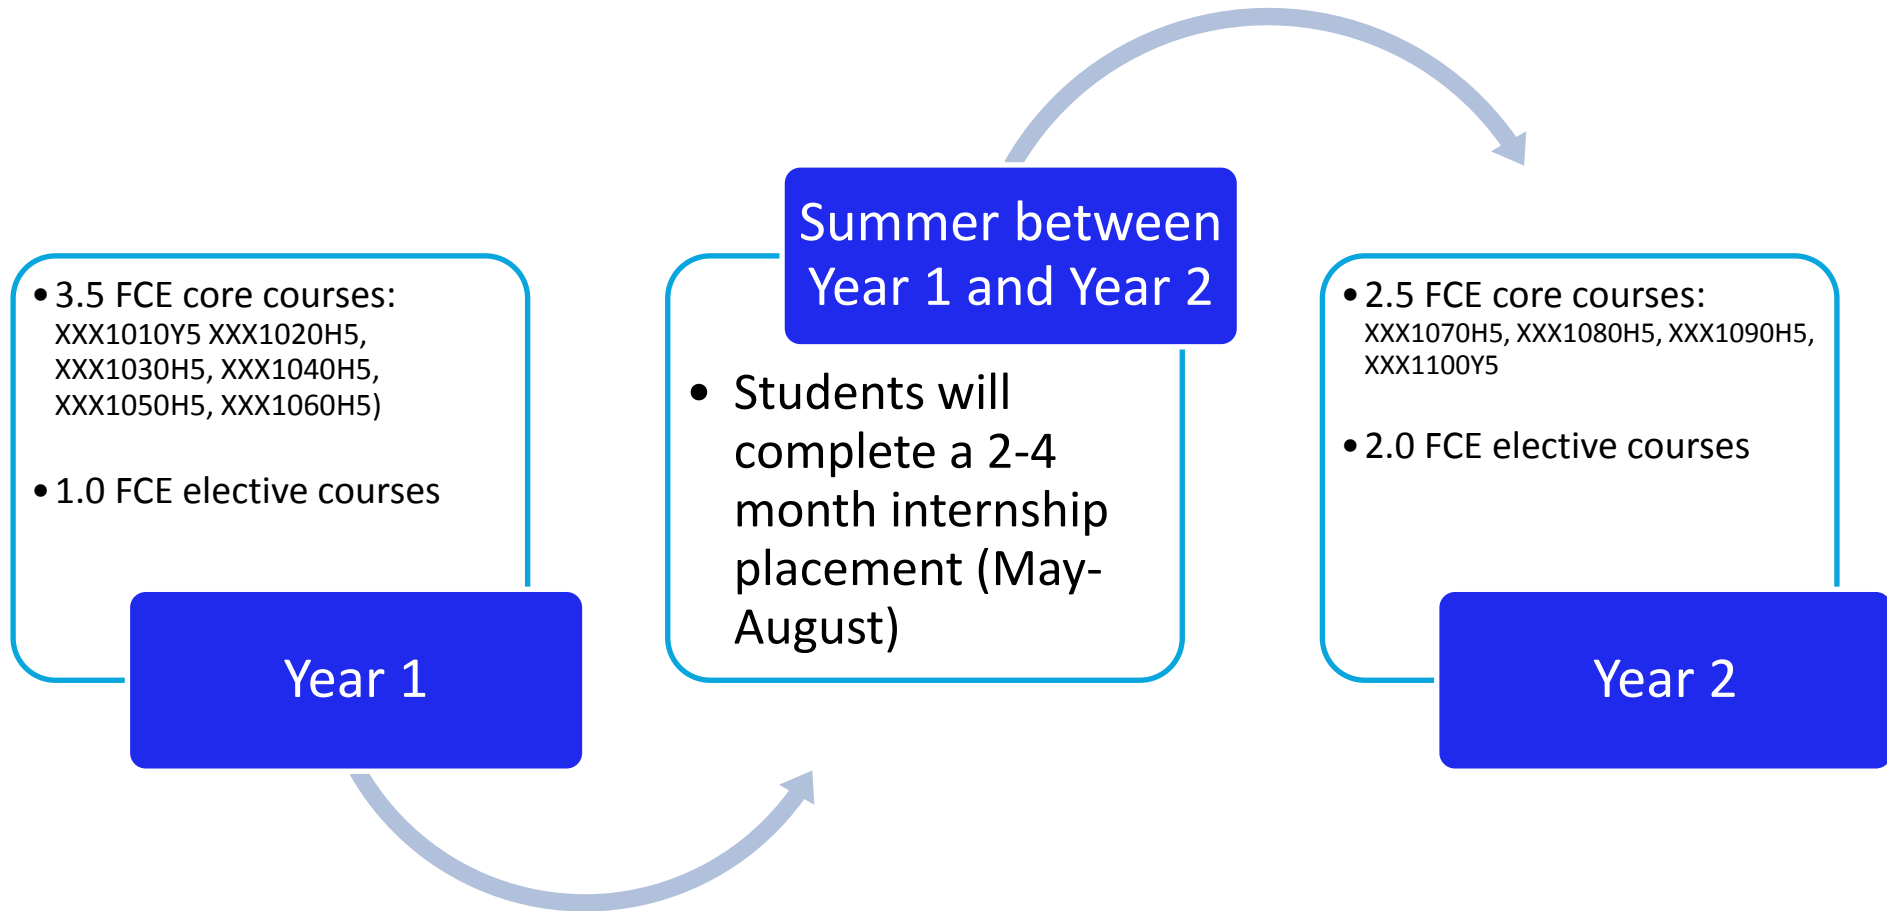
• 3.5 FCE core courses: XXX1010Y5 XXX1020H5, XXX1030H5, XXX1040H5, XXX1050H5, XXX1060H5)

• 1.0 FCE elective courses

Year 1

Summer between Year 1 and Year 2

• Students will complete a 2-4 month internship placement (May-August)

• 2.5 FCE core courses: XXX1070H5, XXX1080H5, XXX1090H5, XXX1100Y5

• 2.0 FCE elective courses

Year 2